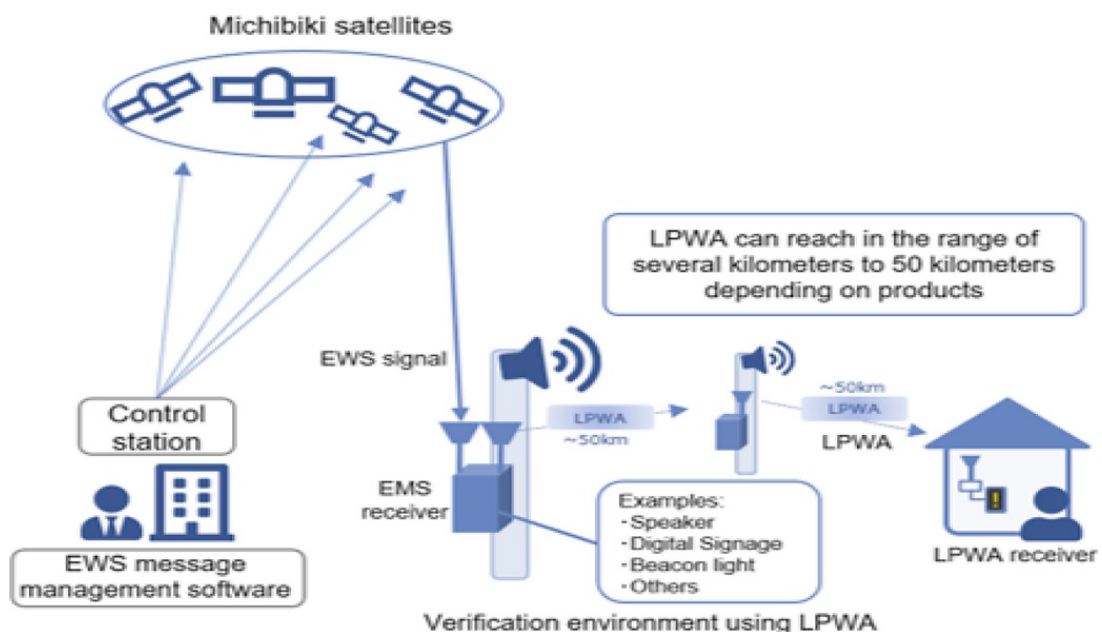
Michibiki satellites

LPWA can reach in the range of several kilometers to 50 kilometers depending on products

EWS signal

~50km
LPWA

LPWA
~50km

LPWA

Control station

EMS receiver

Examples:
・Speaker
・Digital Signage
・Beacon light
・Others

EWS message management software

LPWA receiver

Verification environment using LPWA